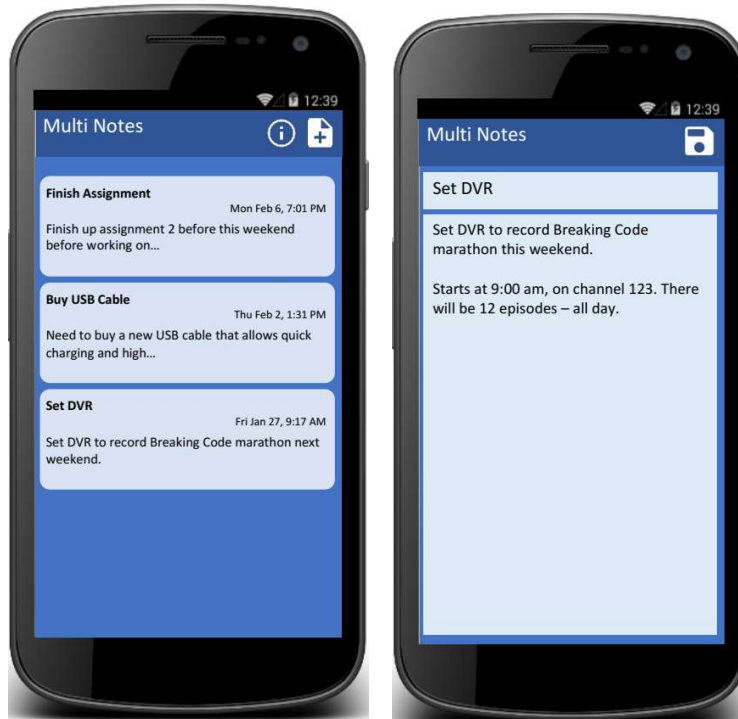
12:39

Multi Notes

Finish Assignment

Mon Feb 6, 7:01 PM

Finish up assignment 2 before this weekend before working on…

Buy USB Cable

Thu Feb 2, 1:31 PM

Need to buy a new USB cable that allows quick charging and high…

Set DVR

Fri Jan 27, 9:17 AM

Set DVR to record Breaking Code marathon next weekend.

12:39

Multi Notes

Set DVR

Set DVR to record Breaking Code marathon this weekend.

Starts at 9:00 am, on channel 123. There will be 12 episodes – all day.